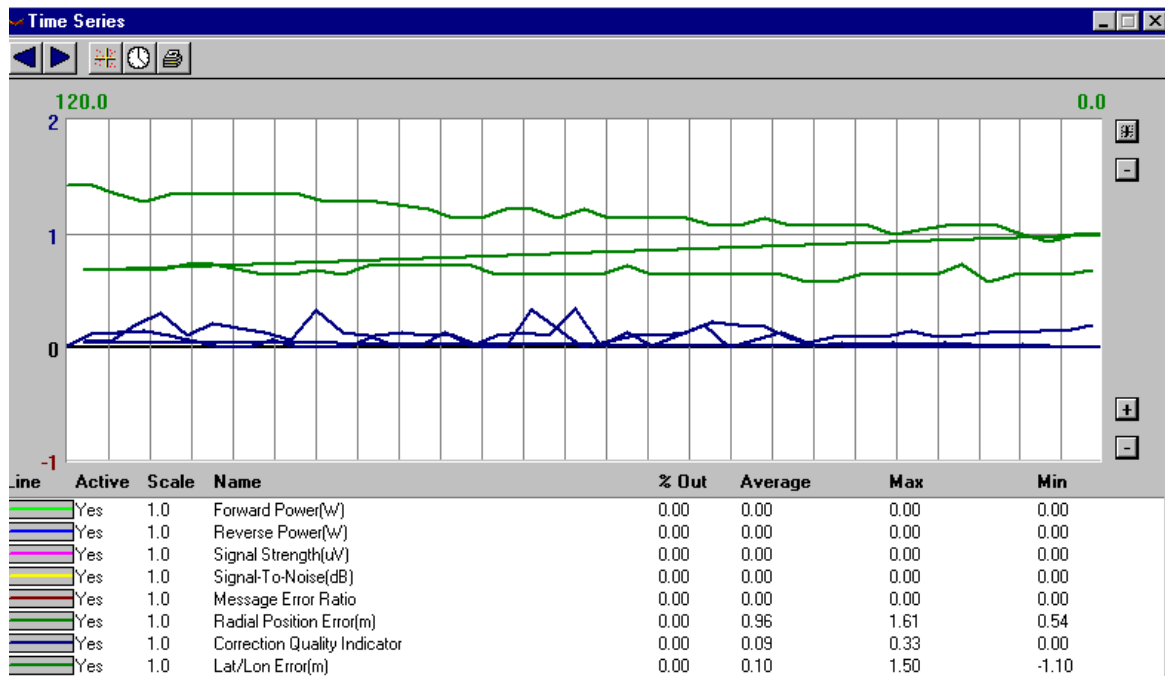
Time Series

120.0
0.0
2
1
0
-1

| Line | Active | Scale | Name | % Out | Average | Max | Min |
|---|---|---|---|---|---|---|---|
| | Yes | 1.0 | Forward Power(W) | 0.00 | 0.00 | 0.00 | 0.00 |
| | Yes | 1.0 | Reverse Power(W) | 0.00 | 0.00 | 0.00 | 0.00 |
| | Yes | 1.0 | Signal Strength(uV) | 0.00 | 0.00 | 0.00 | 0.00 |
| | Yes | 1.0 | Signal-To-Noise(dB) | 0.00 | 0.00 | 0.00 | 0.00 |
| | Yes | 1.0 | Message Error Ratio | 0.00 | 0.00 | 0.00 | 0.00 |
| | Yes | 1.0 | Radial Position Error(m) | 0.00 | 0.96 | 1.61 | 0.54 |
| | Yes | 1.0 | Correction Quality Indicator | 0.00 | 0.09 | 0.33 | 0.00 |
| | Yes | 1.0 | Lat/Lon Error(m) | 0.00 | 0.10 | 1.50 | -1.10 |